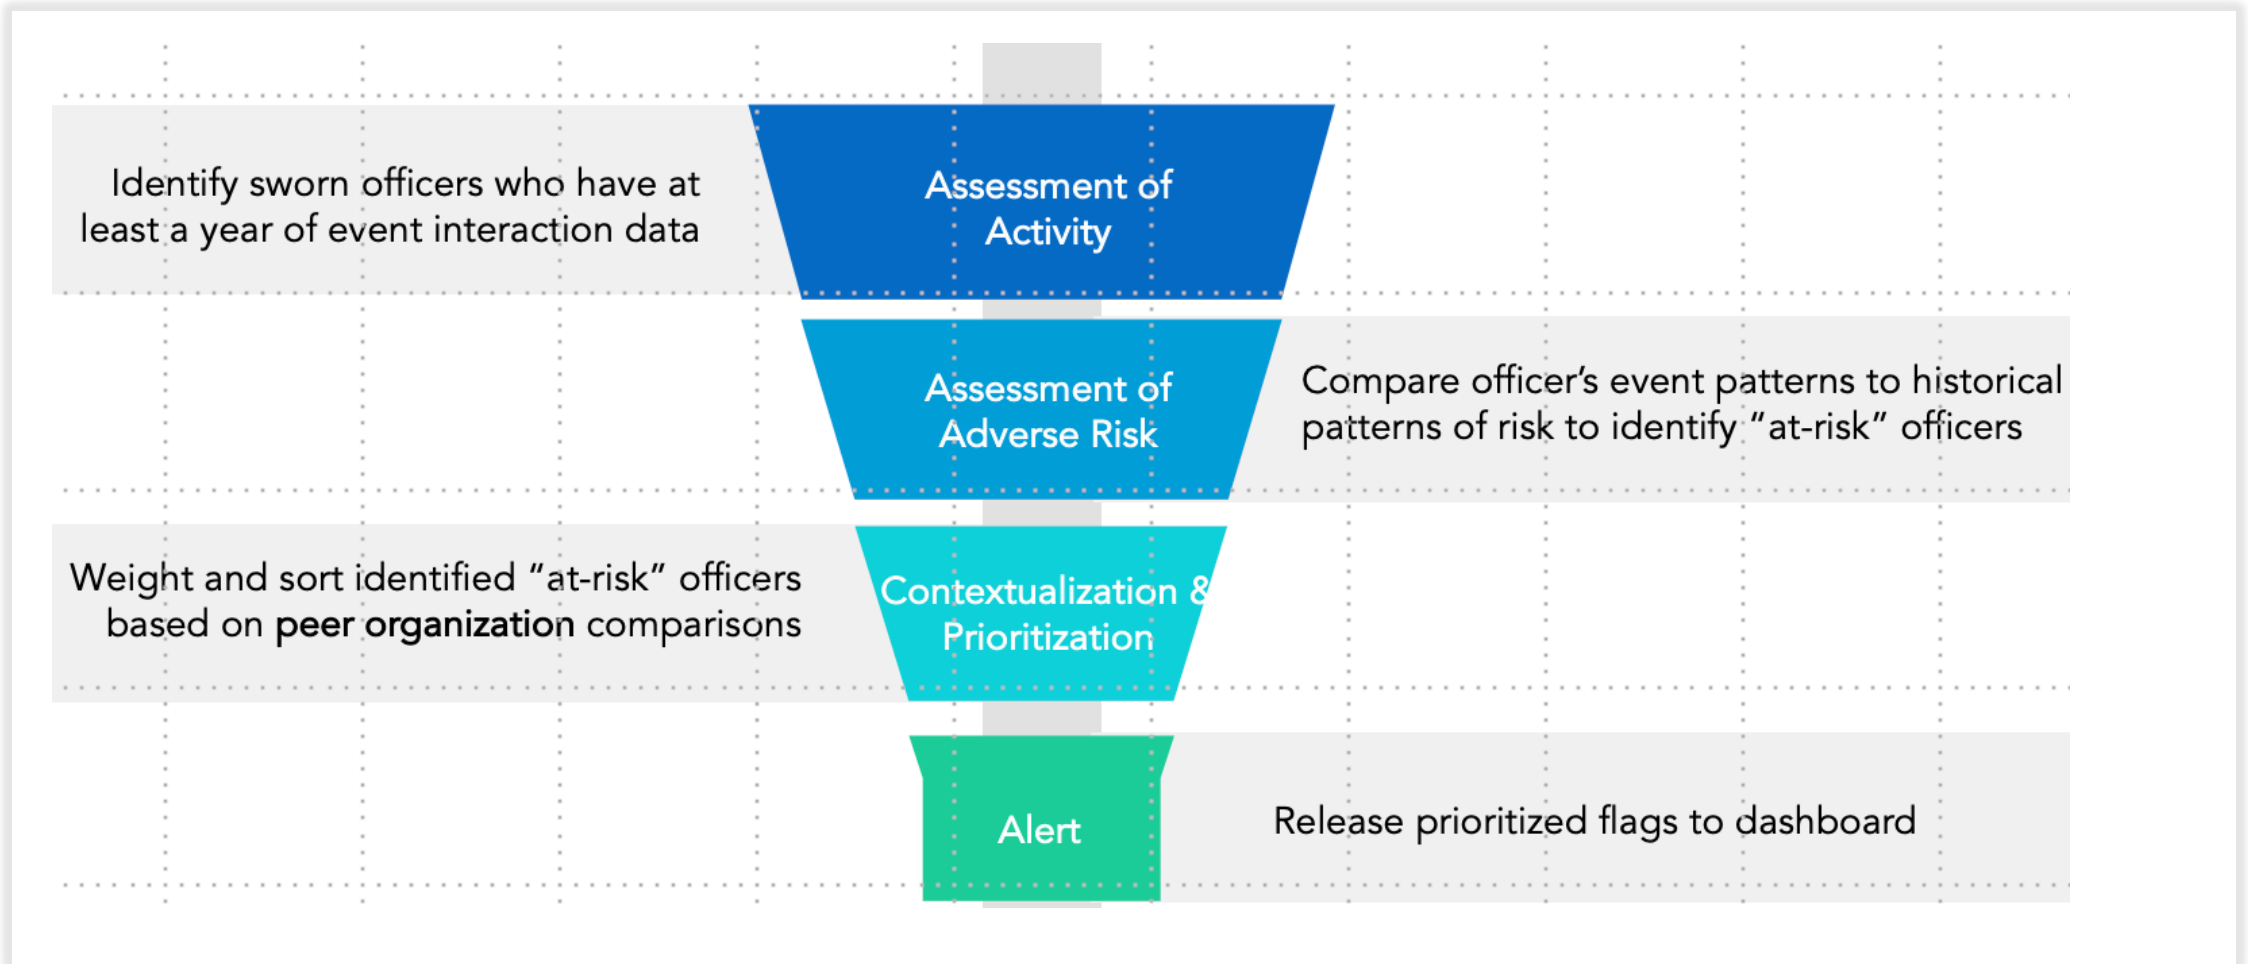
Identify sworn officers who have at least a year of event interaction data

Assessment of Activity

Assessment of Adverse Risk

Compare officer's event patterns to historical patterns of risk to identify "at-risk" officers

Weight and sort identified "at-risk" officers based on **peer organization** comparisons

Contextualization & Prioritization

Alert

Release prioritized flags to dashboard